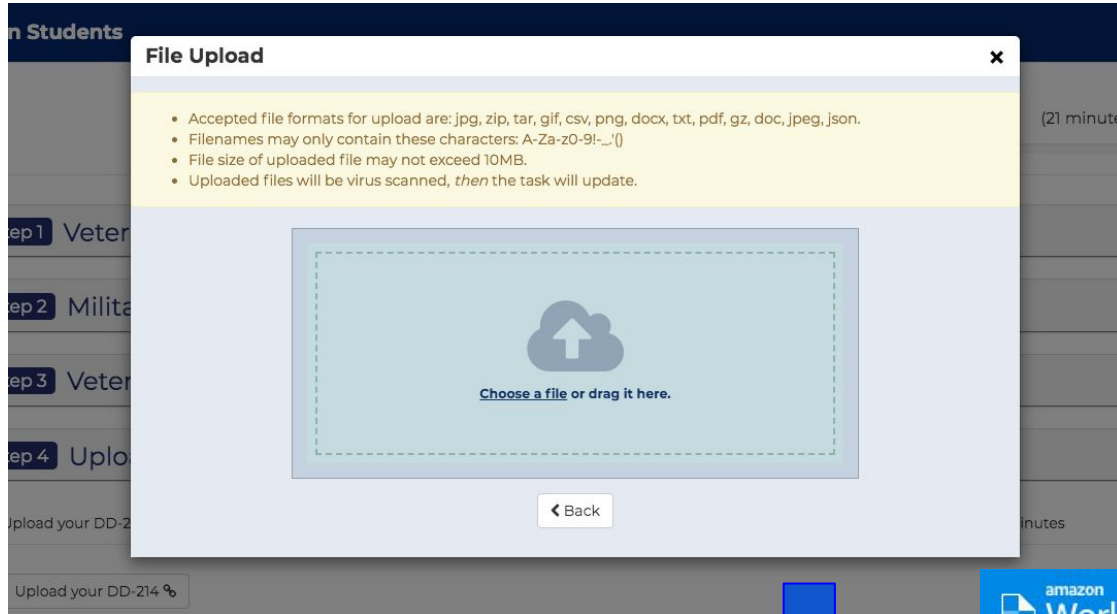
n Students

File Upload

×

• Accepted file formats for upload are: jpg, zip, tar, gif, csv, png, docx, txt, pdf, gz, doc, jpeg, json.
• Filenames may only contain these characters: A-Za-z0-9!-_.'()
• File size of uploaded file may not exceed 10MB.
• Uploaded files will be virus scanned, *then* the task will update.

(21 minute

ep 1 Veter

ep 2 Milita

ep 3 Veter

ep 4 Uplo

Choose a file or drag it here.

‹ Back

Jpload your DD-2

inutes

Upload your DD-214

amazon
Worl